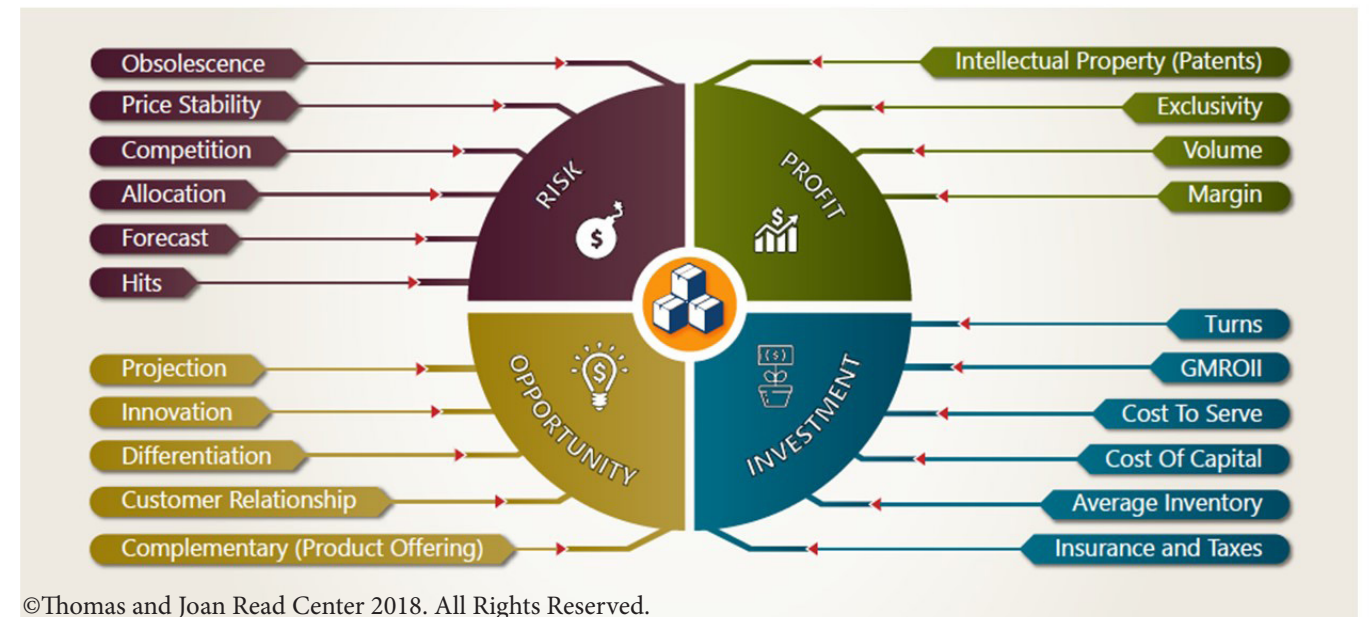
Obsolescence
Price Stability
Competition
Allocation
Forecast
Hits

RISK

PROFIT

Intellectual Property (Patents)
Exclusivity
Volume
Margin

Projection
Innovation
Differentiation
Customer Relationship
Complementary (Product Offering)

OPPORTUNITY

INVESTMENT

Turns
GMROII
Cost To Serve
Cost Of Capital
Average Inventory
Insurance and Taxes

©Thomas and Joan Read Center 2018. All Rights Reserved.